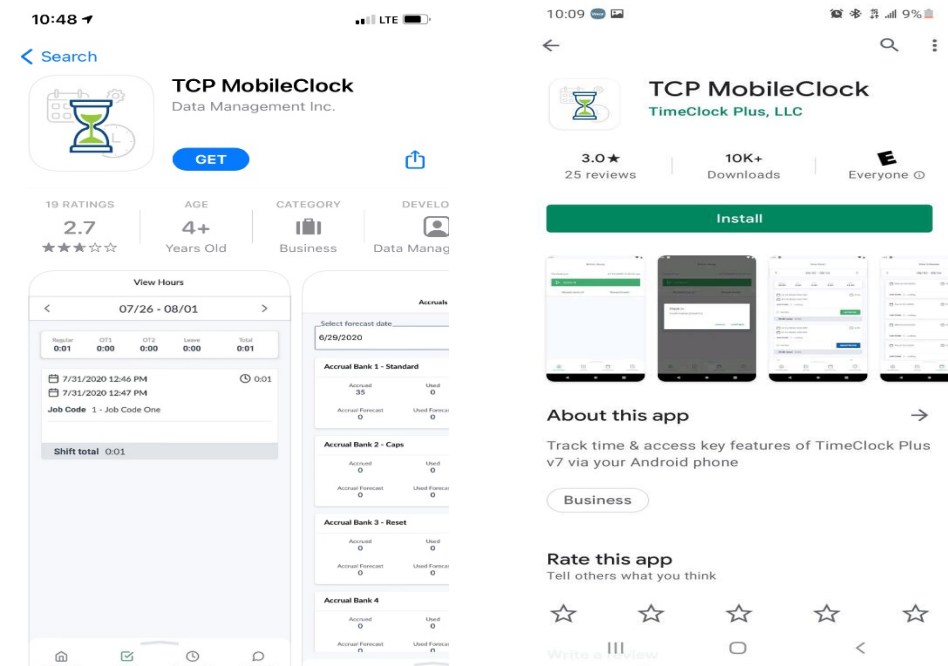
10:48

LTE

< Search

TCP MobileClock

Data Management Inc.

GET

19 RATINGS
2.7
★★★☆☆

AGE
4+
Years Old

CATEGORY
Business

DEVELO
Data Manag

View Hours

< 07/26 - 08/01 >

| Regular | OT1 | OT2 | Leave | Total |
|---|---|---|---|---|
| 0:01 | 0:00 | 0:00 | 0:00 | 0:01 |

7/31/2020 12:46 PM
0:01
7/31/2020 12:47 PM
Job Code 1 - Job Code One

Shift total 0:01

Accruals

Select forecast date
6/29/2020

Accrual Bank 1 - Standard
Accrued
35
Used
0
Accrual Forecast
0
Used Forecast
0

Accrual Bank 2 - Caps
Accrued
0
Used
0
Accrual Forecast
0
Used Forecast
0

Accrual Bank 3 - Reset
Accrued
0
Used
0
Accrual Forecast
0
Used Forecast
0

Accrual Bank 4
Accrued
0
Used
0
Accrual Forecast
Used Forecast

10:09

9%

TCP MobileClock

TimeClock Plus, LLC

3.0★
25 reviews

10K+
Downloads

E
Everyone

Install

About this app

Track time & access key features of TimeClock Plus v7 via your Android phone

Business

Rate this app

Tell others what you think

Write a review